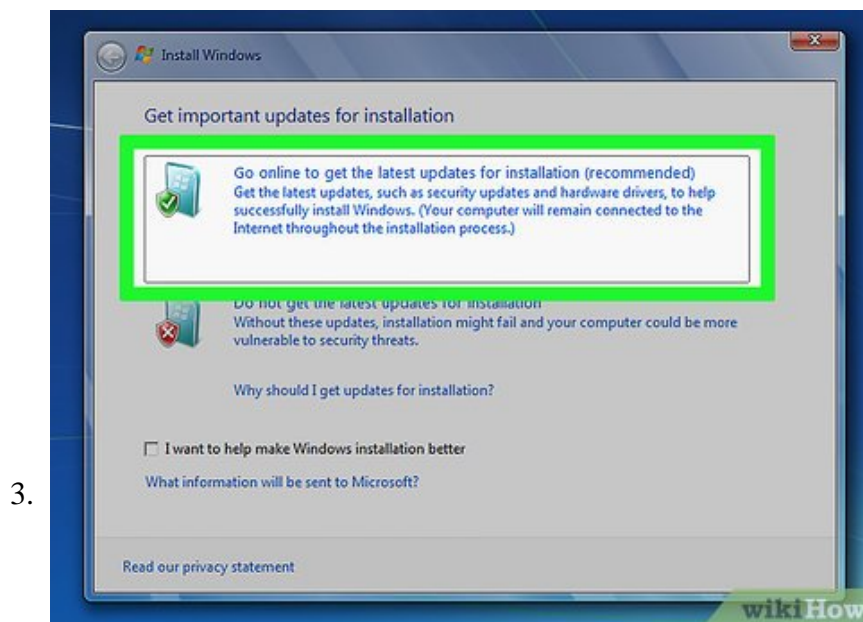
3.

Install Windows

Get important updates for installation

Go online to get the latest updates for installation (recommended)
Get the latest updates, such as security updates and hardware drivers, to help successfully install Windows. (Your computer will remain connected to the Internet throughout the installation process.)

Do not get the latest updates for installation
Without these updates, installation might fail and your computer could be more vulnerable to security threats.

Why should I get updates for installation?

☐ I want to help make Windows installation better

What information will be sent to Microsoft?

Read our privacy statement

wikiHow